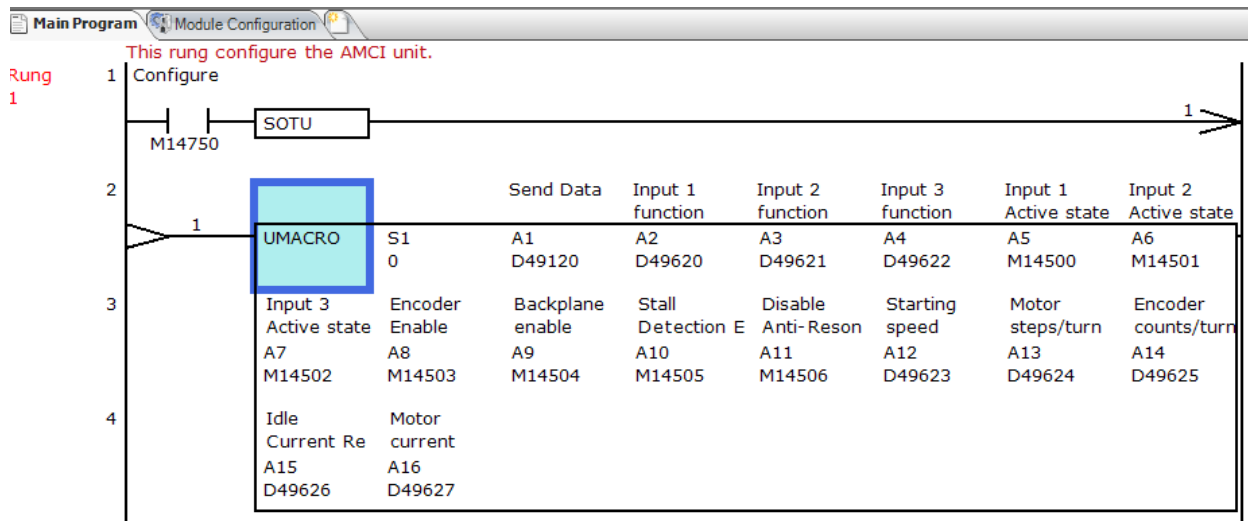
Main Program | Module Configuration

This rung configure the AMCI unit.

Rung 1

1 Configure

M14750

SOTU

1

2

Send Data

Input 1 function

Input 2 function

Input 3 function

Input 1 Active state

Input 2 Active state

1

UMACRO

S1
0

A1
D49120

A2
D49620

A3
D49621

A4
D49622

A5
M14500

A6
M14501

3

Input 3 Active state
A7
M14502

Encoder Enable
A8
M14503

Backplane enable
A9
M14504

Stall Detection E
A10
M14505

Disable Anti-Reson
A11
M14506

Starting speed
A12
D49623

Motor steps/turn
A13
D49624

Encoder counts/turn
A14
D49625

4

Idle Current Re
A15
D49626

Motor current
A16
D49627